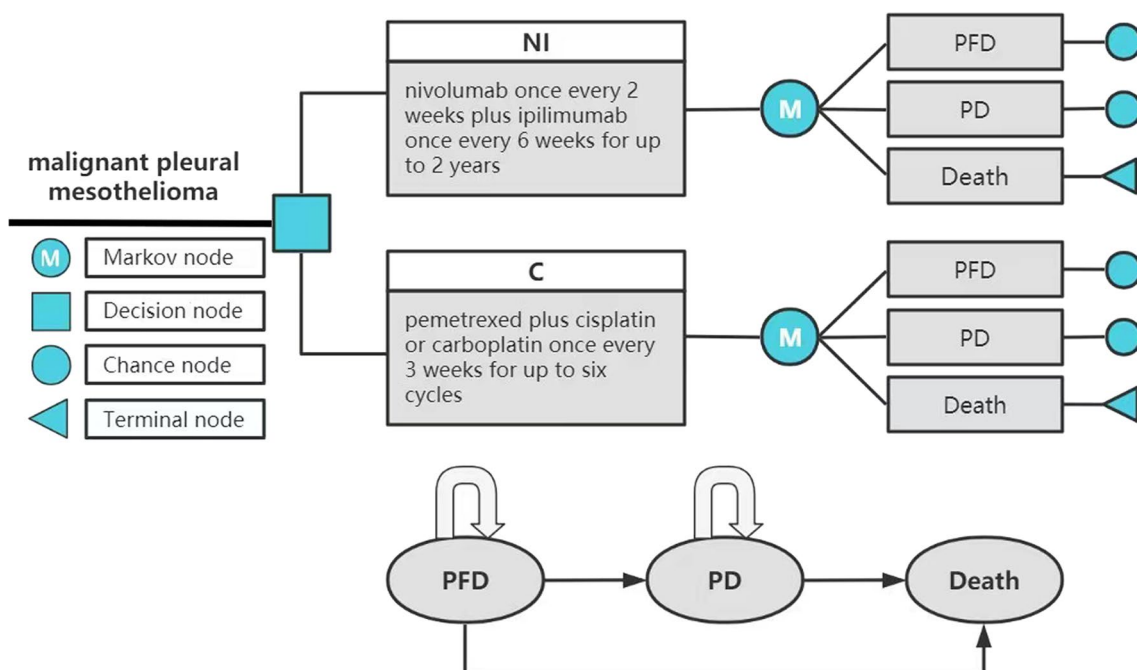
malignant pleural mesothelioma

NI

nivolumab once every 2 weeks plus ipilimumab once every 6 weeks for up to 2 years

M

PFD

PD

Death

C

pemetrexed plus cisplatin or carboplatin once every 3 weeks for up to six cycles

M

PFD

PD

Death

M Markov node

Decision node

Chance node

Terminal node

PFD

PD

Death